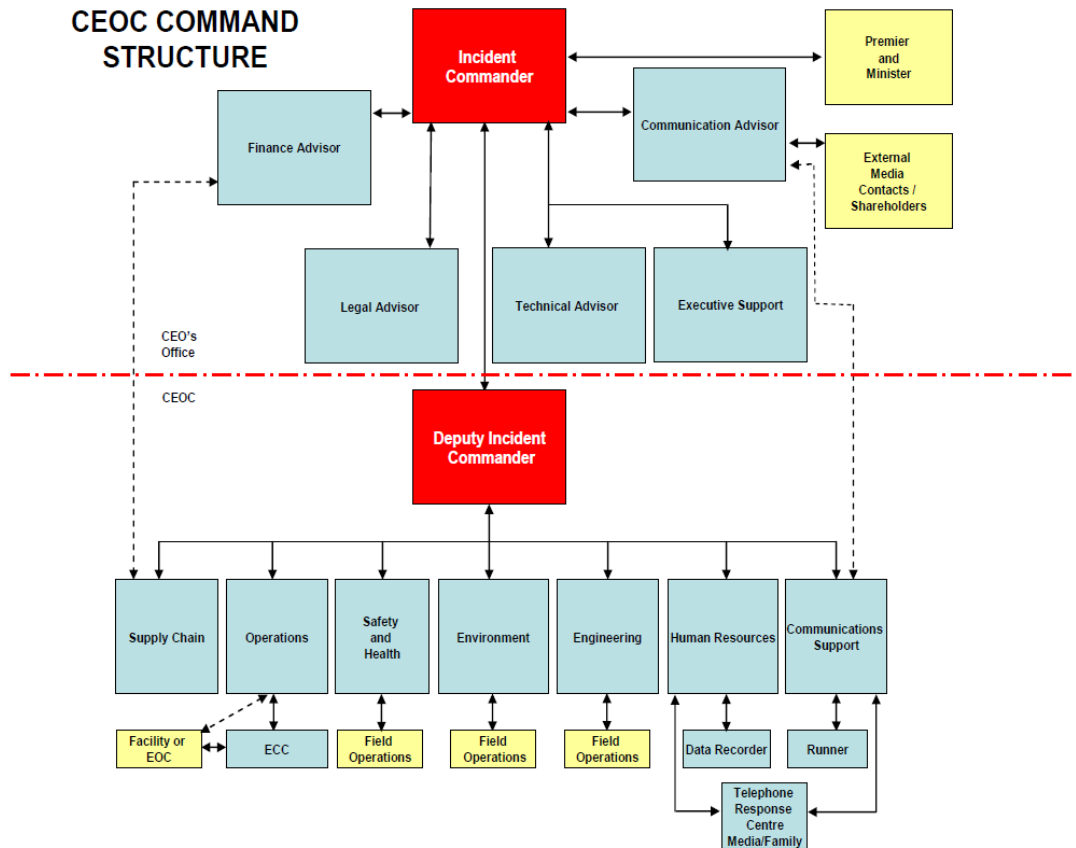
CEOC COMMAND STRUCTURE

Incident Commander

Premier and Minister

Finance Advisor

Communication Advisor

External Media Contacts / Shareholders

Legal Advisor

Technical Advisor

Executive Support

CEO's Office

CEOC

Deputy Incident Commander

Supply Chain

Operations

Safety and Health

Environment

Engineering

Human Resources

Communications Support

Facility or EOC

ECC

Field Operations

Field Operations

Field Operations

Data Recorder

Runner

Telephone Response Centre Media/Family